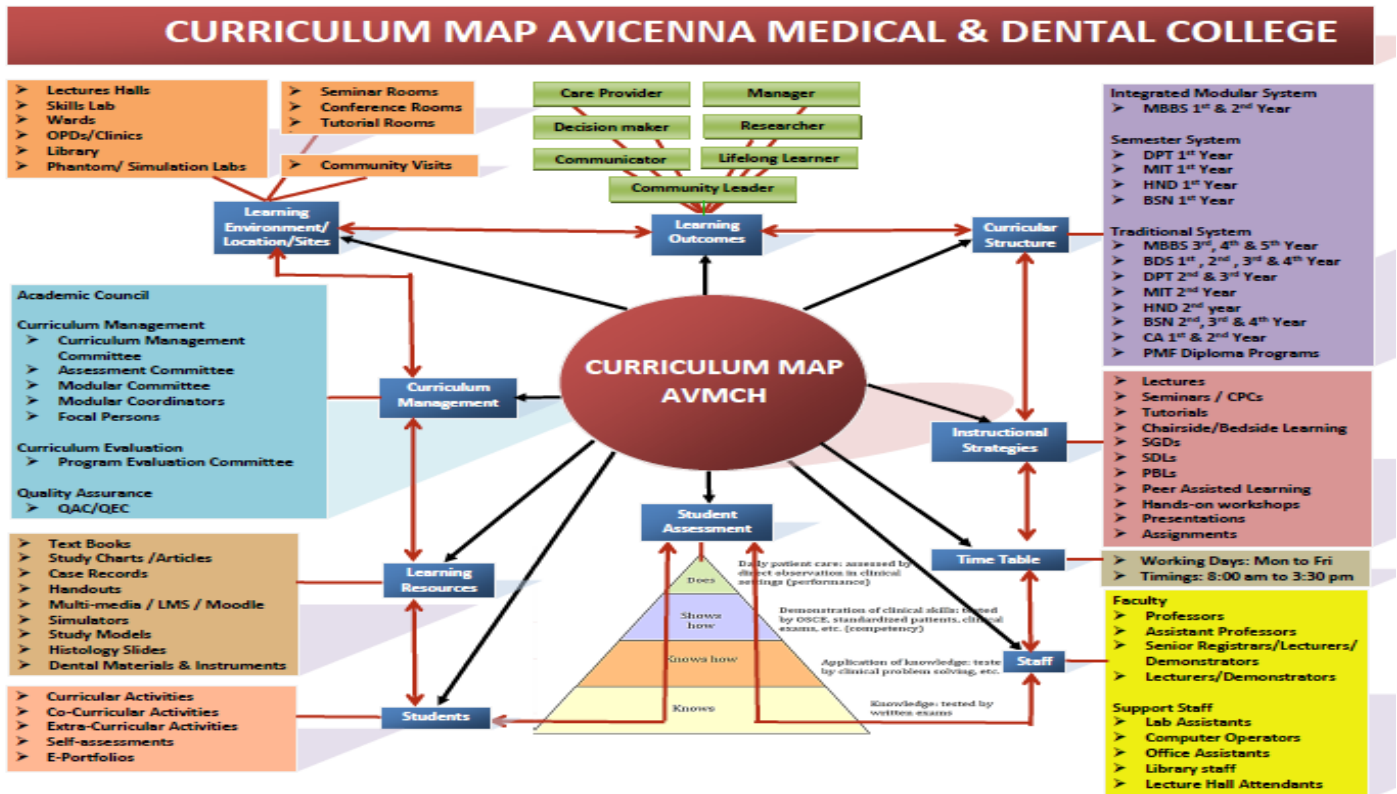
CURRICULUM MAP AVICENNA MEDICAL & DENTAL COLLEGE

➤ Lectures Halls
➤ Skills Lab
➤ Wards
➤ OPDs/Clinics
➤ Library
➤ Phantom/ Simulation Labs

➤ Seminar Rooms
➤ Conference Rooms
➤ Tutorial Rooms

➤ Community Visits

Care Provider
Manager
Decision maker
Researcher
Communicator
Lifelong Learner
Community Leader

Integrated Modular System
➤ MBBS 1st & 2nd Year

Semester System
➤ DPT 1st Year
➤ MIT 1st Year
➤ HND 1st Year
➤ BSN 1st Year

Traditional System
➤ MBBS 3rd, 4th & 5th Year
➤ BDS 1st, 2nd, 3rd & 4th Year
➤ DPT 2nd & 3rd Year
➤ MIT 2nd Year
➤ HND 2nd year
➤ BSN 2nd, 3rd & 4th Year
➤ CA 1st & 2nd Year
➤ PMF Diploma Programs

Learning Environment/ Location/Sites

Learning Outcomes

Curricular Structure

Academic Council

Curriculum Management
➤ Curriculum Management Committee
➤ Assessment Committee
➤ Modular Committee
➤ Modular Coordinators
➤ Focal Persons

Curriculum Evaluation
➤ Program Evaluation Committee

Quality Assurance
➤ QAC/QEC

CURRICULUM MAP AVMCH

Curriculum Management

➤ Lectures
➤ Seminars / CPCs
➤ Tutorials
➤ Chairside/Bedside Learning
➤ SGDs
➤ SDLs
➤ PBLs
➤ Peer Assisted Learning
➤ Hands-on workshops
➤ Presentations
➤ Assignments

Instructional Strategies

Student Assessment

Time Table

➤ Working Days: Mon to Fri
➤ Timings: 8:00 am to 3:30 pm

➤ Text Books
➤ Study Charts /Articles
➤ Case Records
➤ Handouts
➤ Multi-media / LMS / Moodle
➤ Simulators
➤ Study Models
➤ Histology Slides
➤ Dental Materials & Instruments

Learning Resources

Does
Daily patient care: assessed by direct observation in clinical settings (performance)

Shows how
Demonstration of clinical skills: tested by OSCE, standardized patients, clinical exams, etc. (competency)

Knows how
Application of knowledge: tested by clinical problem solving, etc.

Knows
Knowledge: tested by written exams

Staff

Faculty
➤ Professors
➤ Assistant Professors
➤ Senior Registrars/Lecturers/ Demonstrators
➤ Lecturers/Demonstrators

Support Staff
➤ Lab Assistants
➤ Computer Operators
➤ Office Assistants
➤ Library staff
➤ Lecture Hall Attendants

➤ Curricular Activities
➤ Co-Curricular Activities
➤ Extra-Curricular Activities
➤ Self-assessments
➤ E-Portfolios

Students